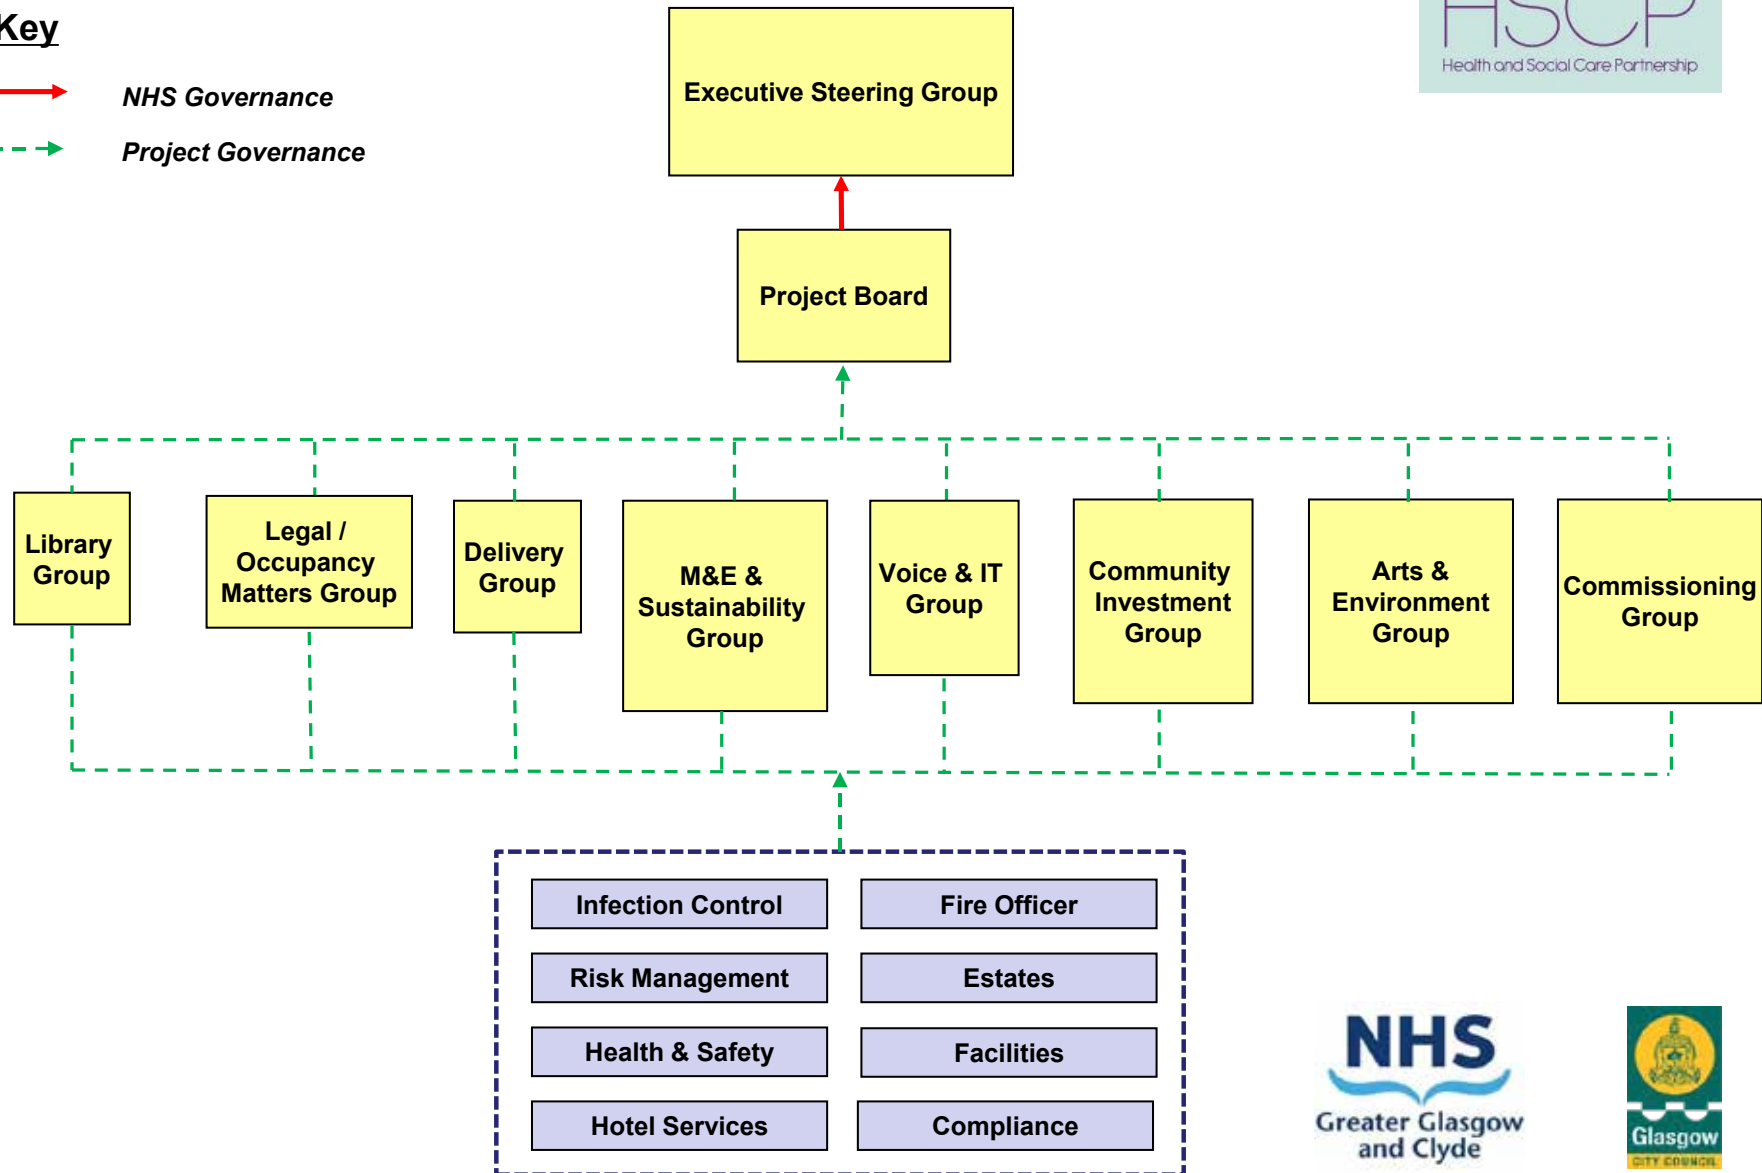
Key

NHS Governance

Project Governance

Executive Steering Group

HSCP
Health and Social Care Partnership

Project Board

Library Group

Legal / Occupancy Matters Group

Delivery Group

M&E & Sustainability Group

Voice & IT Group

Community Investment Group

Arts & Environment Group

Commissioning Group

Infection Control

Fire Officer

Risk Management

Estates

Health & Safety

Facilities

Hotel Services

Compliance

NHS
Greater Glasgow and Clyde

Glasgow
CITY COUNCIL